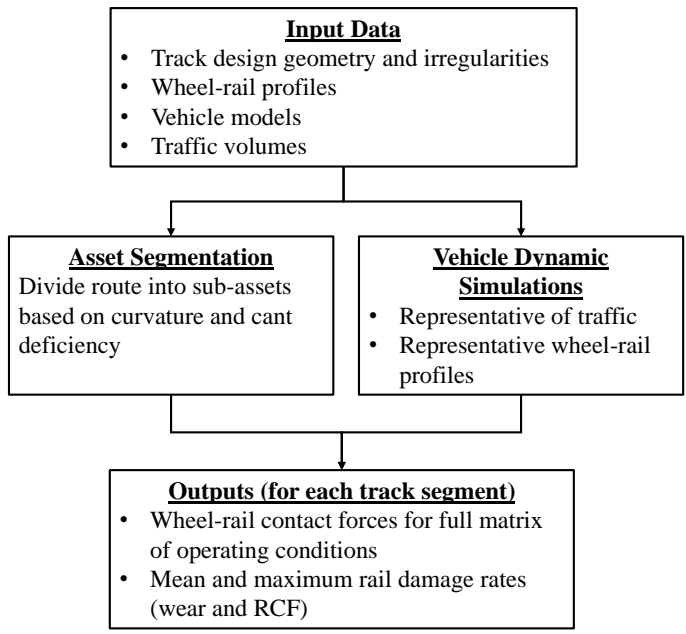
**Input Data**
- Track design geometry and irregularities
- Wheel-rail profiles
- Vehicle models
- Traffic volumes

**Asset Segmentation**
Divide route into sub-assets based on curvature and cant deficiency

**Vehicle Dynamic Simulations**
- Representative of traffic
- Representative wheel-rail profiles

**Outputs (for each track segment)**
- Wheel-rail contact forces for full matrix of operating conditions
- Mean and maximum rail damage rates (wear and RCF)